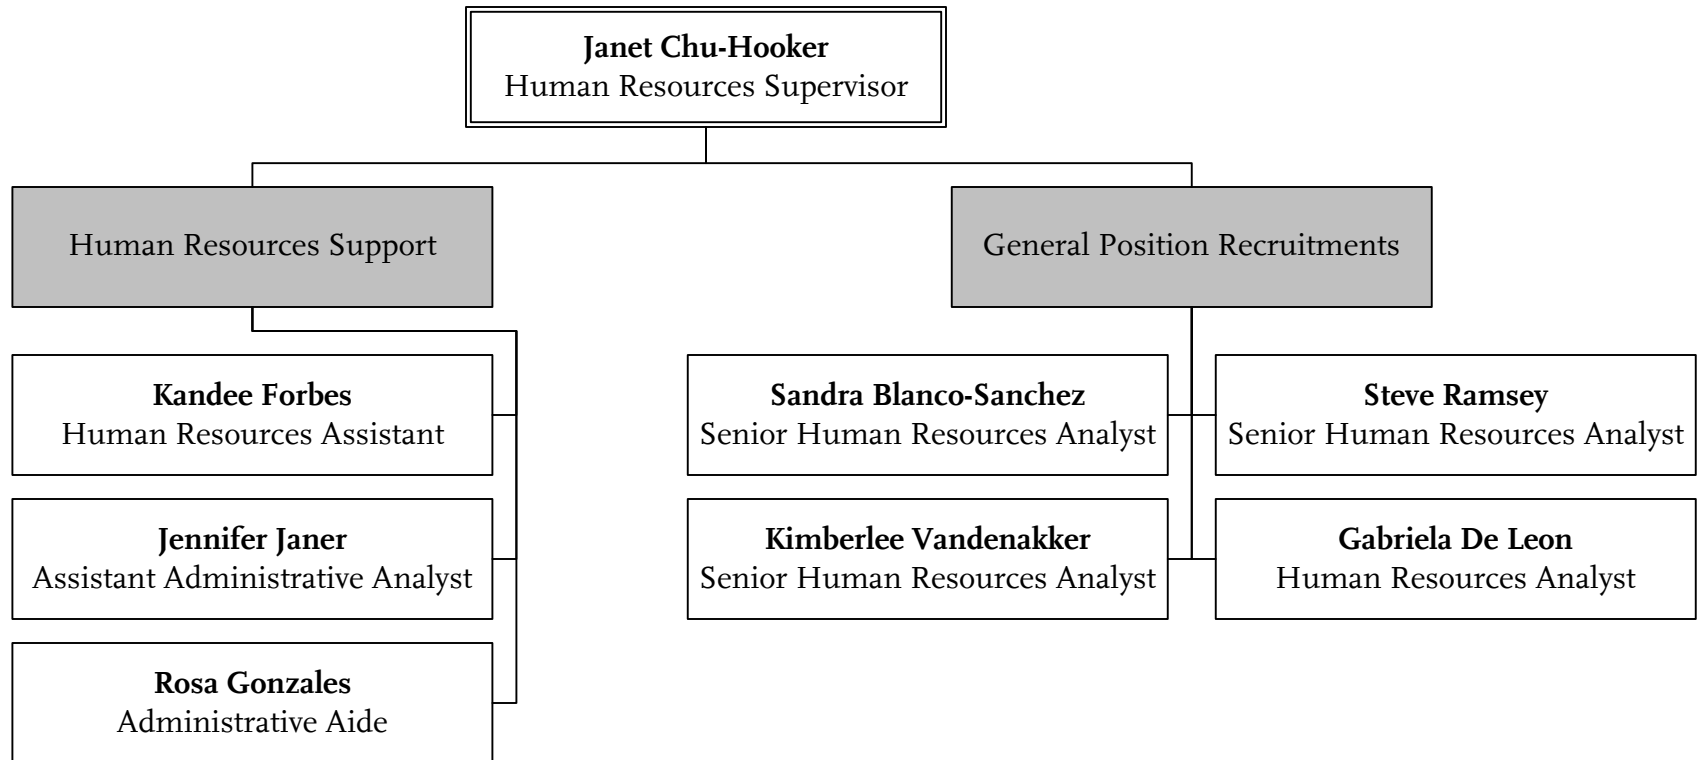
Janet Chu-Hooker
Human Resources Supervisor

Human Resources Support

Kandee Forbes
Human Resources Assistant

Jennifer Janer
Assistant Administrative Analyst

Rosa Gonzales
Administrative Aide

General Position Recruitments

Sandra Blanco-Sanchez
Senior Human Resources Analyst

Steve Ramsey
Senior Human Resources Analyst

Kimberlee Vandenakker
Senior Human Resources Analyst

Gabriela De Leon
Human Resources Analyst